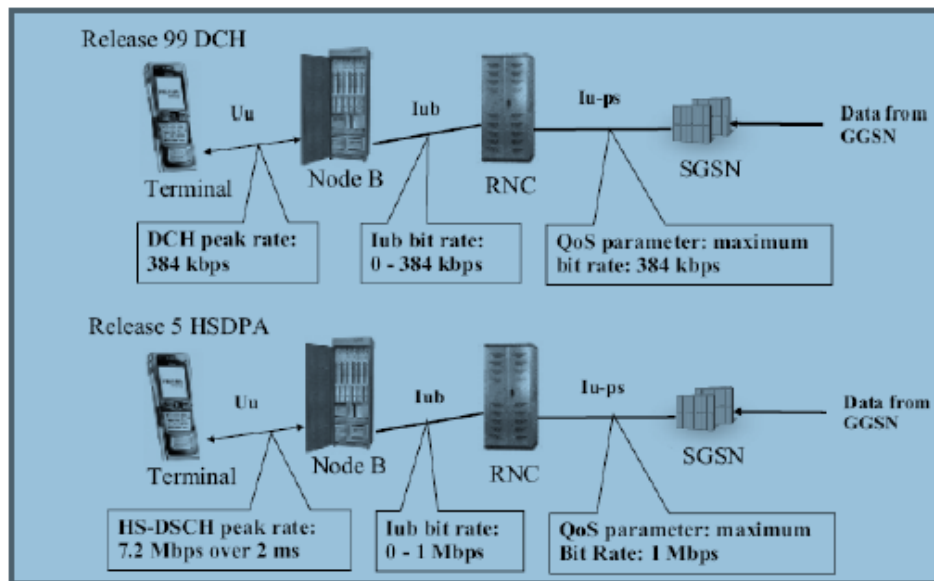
Release 99 DCH

Uu

Iub

Iu-ps

Data from GGSN

Terminal

Node B

RNC

SGSN

DCH peak rate: 384 kbps

Iub bit rate: 0 - 384 kbps

QoS parameter: maximum bit rate: 384 kbps

Release 5 HSDPA

Uu

Iub

Iu-ps

Data from GGSN

Terminal

Node B

RNC

SGSN

HS-DSCH peak rate: 7.2 Mbps over 2 ms

Iub bit rate: 0 - 1 Mbps

QoS parameter: maximum Bit Rate: 1 Mbps